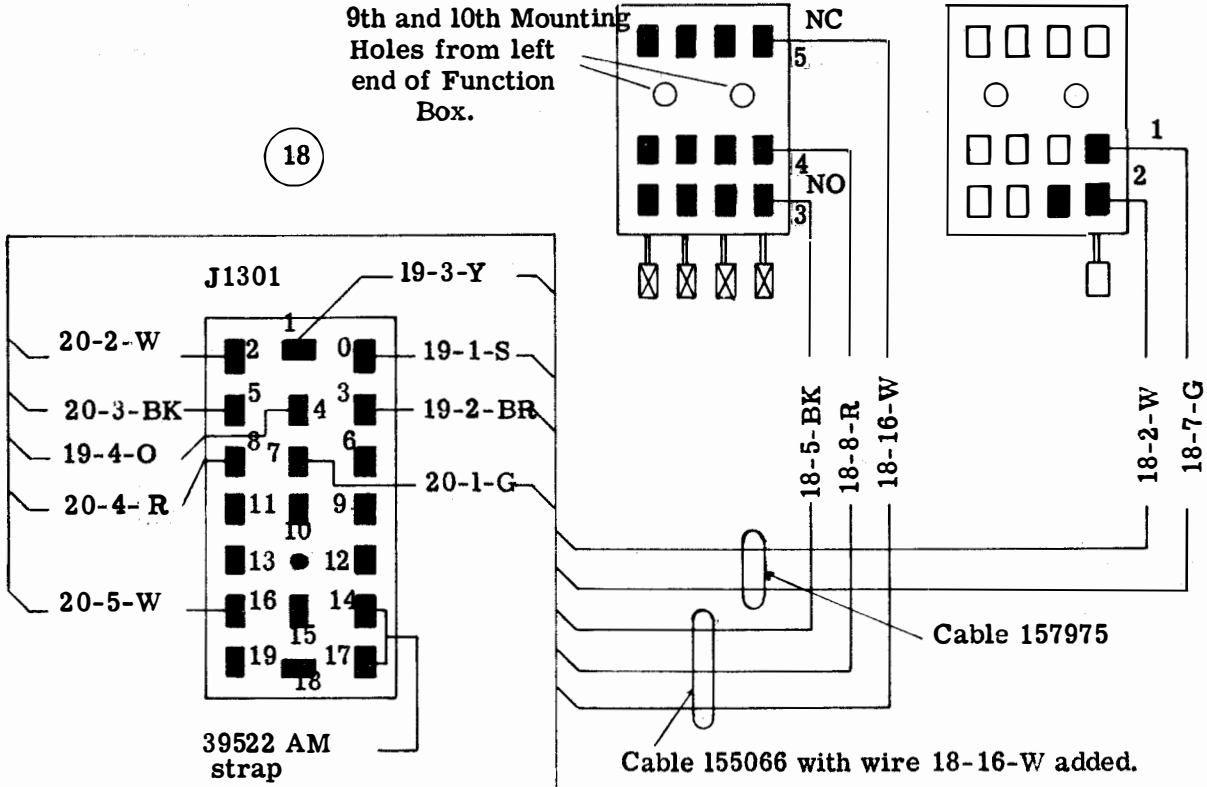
9th and 10th Mounting Holes from left end of Function Box.

NC
5
4
NO
3

1
2

18

J1301

19-3-Y
20-2-W
19-1-S
20-3-BK
19-2-BR
19-4-O
20-1-G
20-4-R
20-5-W

1
2
0
5
4
3
8
7
6
11
9
10
13
12
16
14
15
19
17
18

18-5-BK
18-8-R
18-16-W
18-2-W
18-7-G

Cable 157975

39522 AM strap

Cable 155066 with wire 18-16-W added.